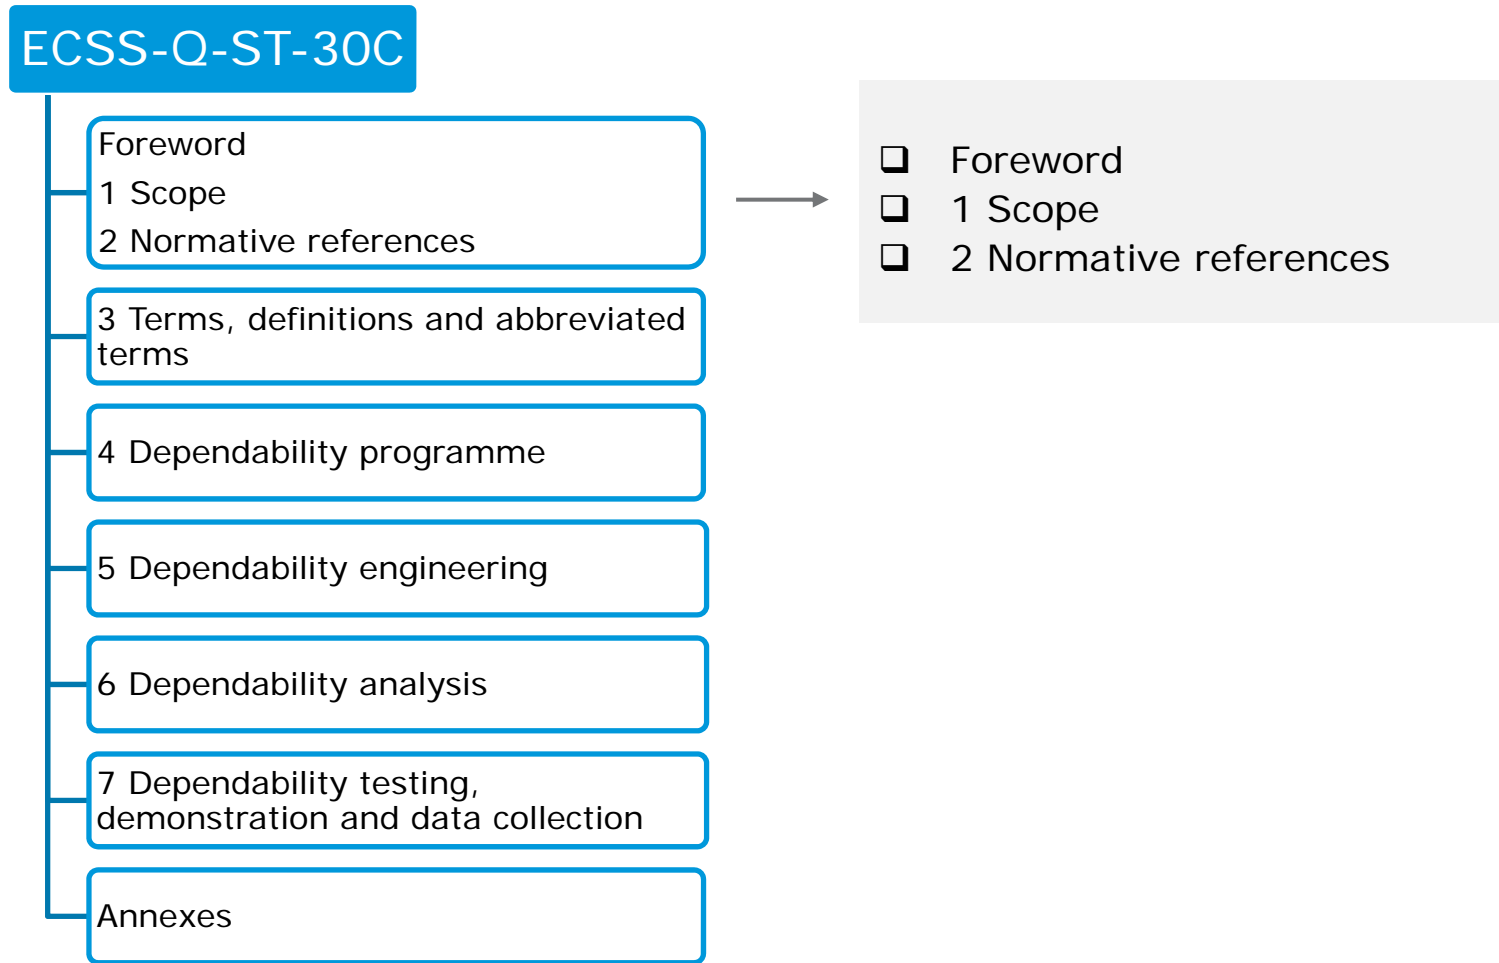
ECSS-Q-ST-30C

Foreword
1 Scope
2 Normative references

3 Terms, definitions and abbreviated terms

4 Dependability programme

5 Dependability engineering

6 Dependability analysis

7 Dependability testing, demonstration and data collection

Annexes

❑ Foreword
❑ 1 Scope
❑ 2 Normative references